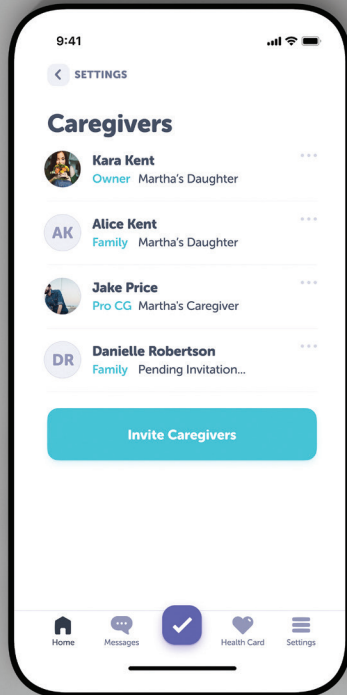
9:41

SETTINGS

Caregivers

Kara Kent
Owner Martha's Daughter

AK
Alice Kent
Family Martha's Daughter

Jake Price
Pro CG Martha's Caregiver

DR
Danielle Robertson
Family Pending Invitation...

Invite Caregivers

Home
Messages
Health Card
Settings